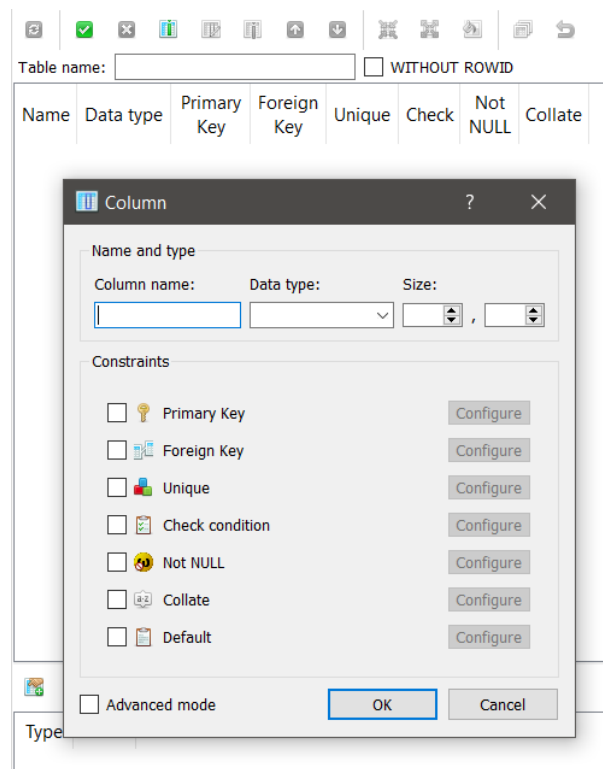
Table name: WITHOUT ROWID

| Name | Data type | Primary Key | Foreign Key | Unique | Check | Not NULL | Collate |
|---|---|---|---|---|---|---|---|

Column ? ×

Name and type

Column name: Data type: Size:

,

Constraints

Primary Key Configure

Foreign Key Configure

Unique Configure

Check condition Configure

Not NULL Configure

Collate Configure

Default Configure

Advanced mode OK Cancel

Type